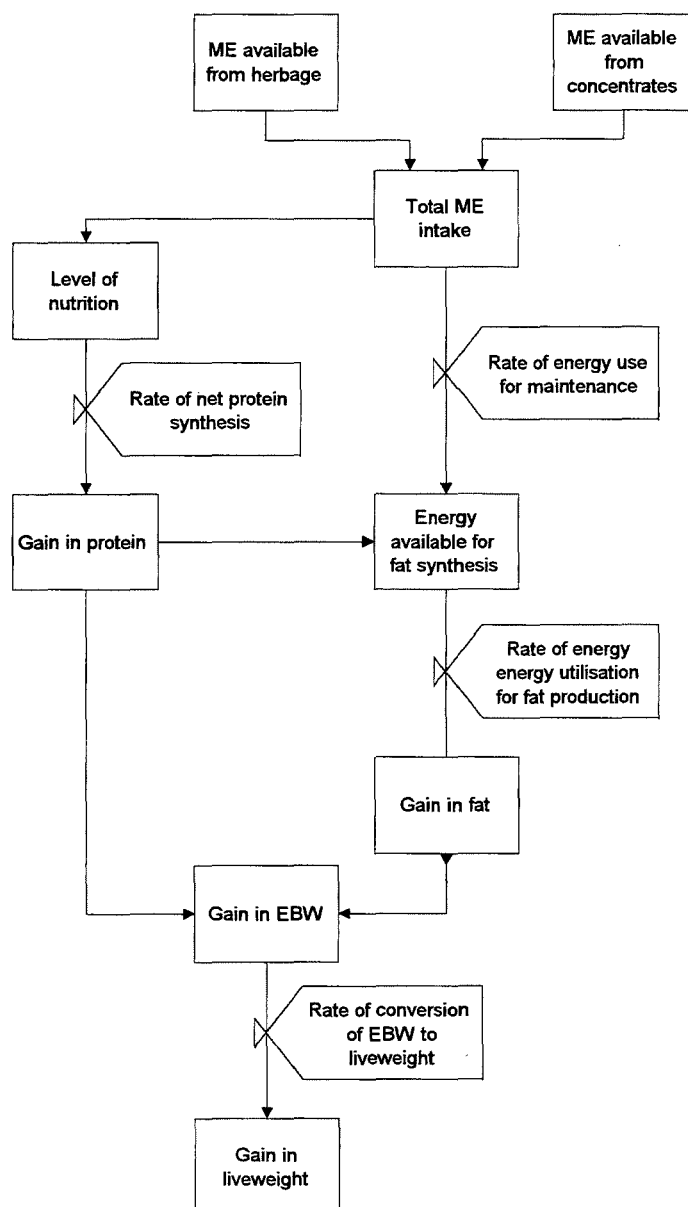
ME available from herbage

ME available from concentrates

Total ME intake

Level of nutrition

Rate of energy use for maintenance

Rate of net protein synthesis

Gain in protein

Energy available for fat synthesis

Rate of energy energy utilisation for fat production

Gain in fat

Gain in EBW

Rate of conversion of EBW to liveweight

Gain in liveweight